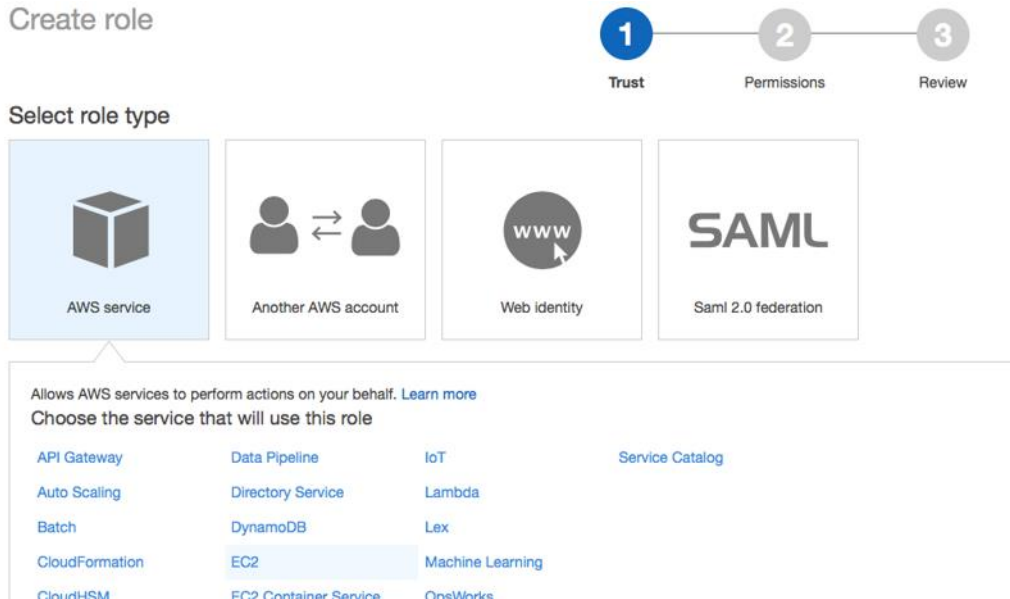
Create role

1 Trust
2 Permissions
3 Review

Select role type

AWS service

Another AWS account

WWW
Web identity

SAML
Saml 2.0 federation

Allows AWS services to perform actions on your behalf. Learn more
Choose the service that will use this role

| | | | |
|---|---|---|---|
| API Gateway | Data Pipeline | IoT | Service Catalog |
| Auto Scaling | Directory Service | Lambda | |
| Batch | DynamoDB | Lex | |
| CloudFormation | EC2 | Machine Learning | |
| CloudHSM | EC2 Container Service | OpsWorks | |